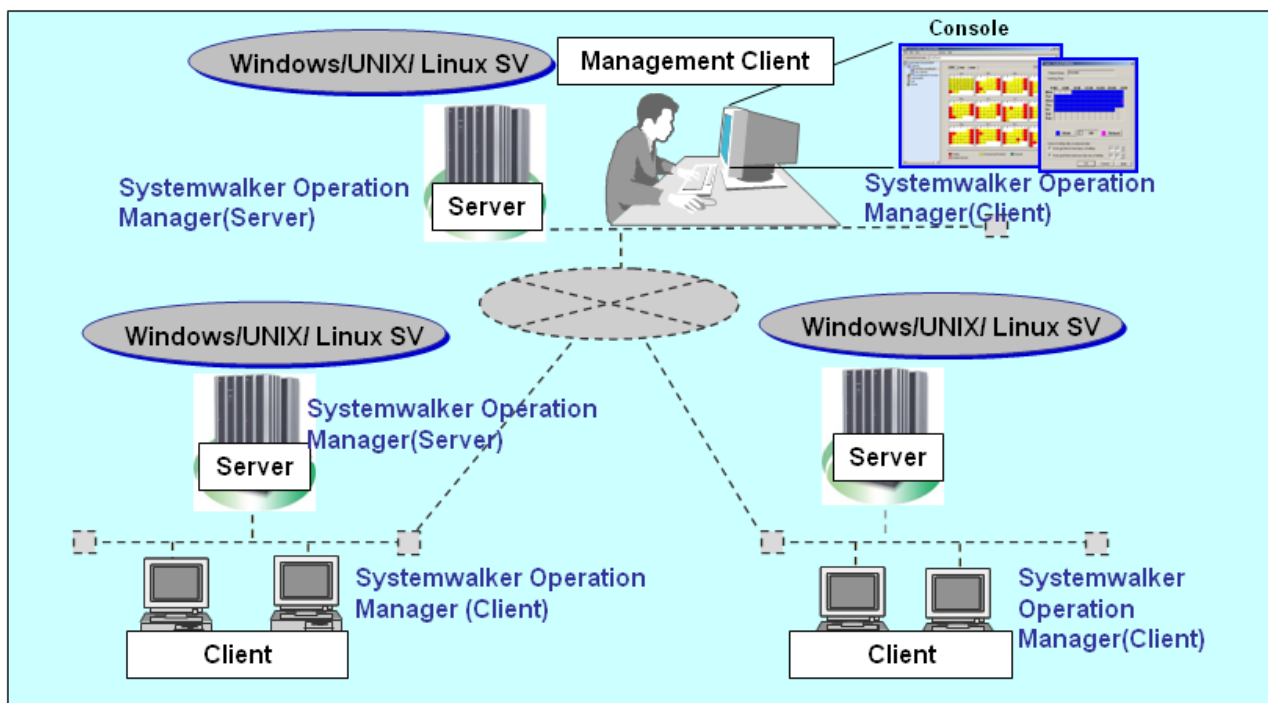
Console

Windows/UNIX/ Linux SV

Management Client

Systemwalker Operation Manager(Server)

Server

Systemwalker Operation Manager(Client)

Windows/UNIX/ Linux SV

Windows/UNIX/ Linux SV

Systemwalker Operation Manager(Server)

Server

Server

Systemwalker Operation Manager (Client)

Client

Systemwalker Operation Manager(Client)

Client